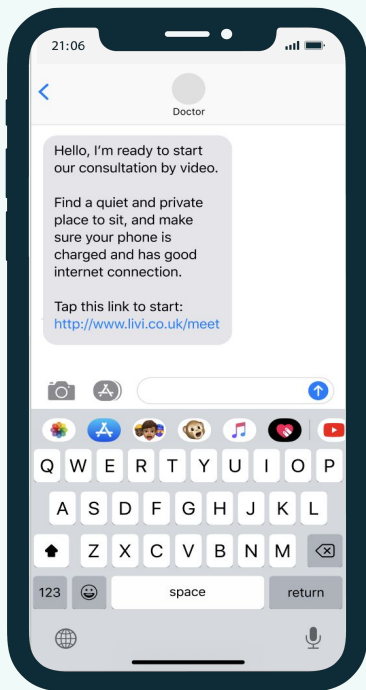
21:06

Doctor

Hello, I'm ready to start our consultation by video.

Find a quiet and private place to sit, and make sure your phone is charged and has good internet connection.

Tap this link to start: http://www.livi.co.uk/meet

Q W E R T Y U I O P
A S D F G H J K L
Z X C V B N M
123 space return